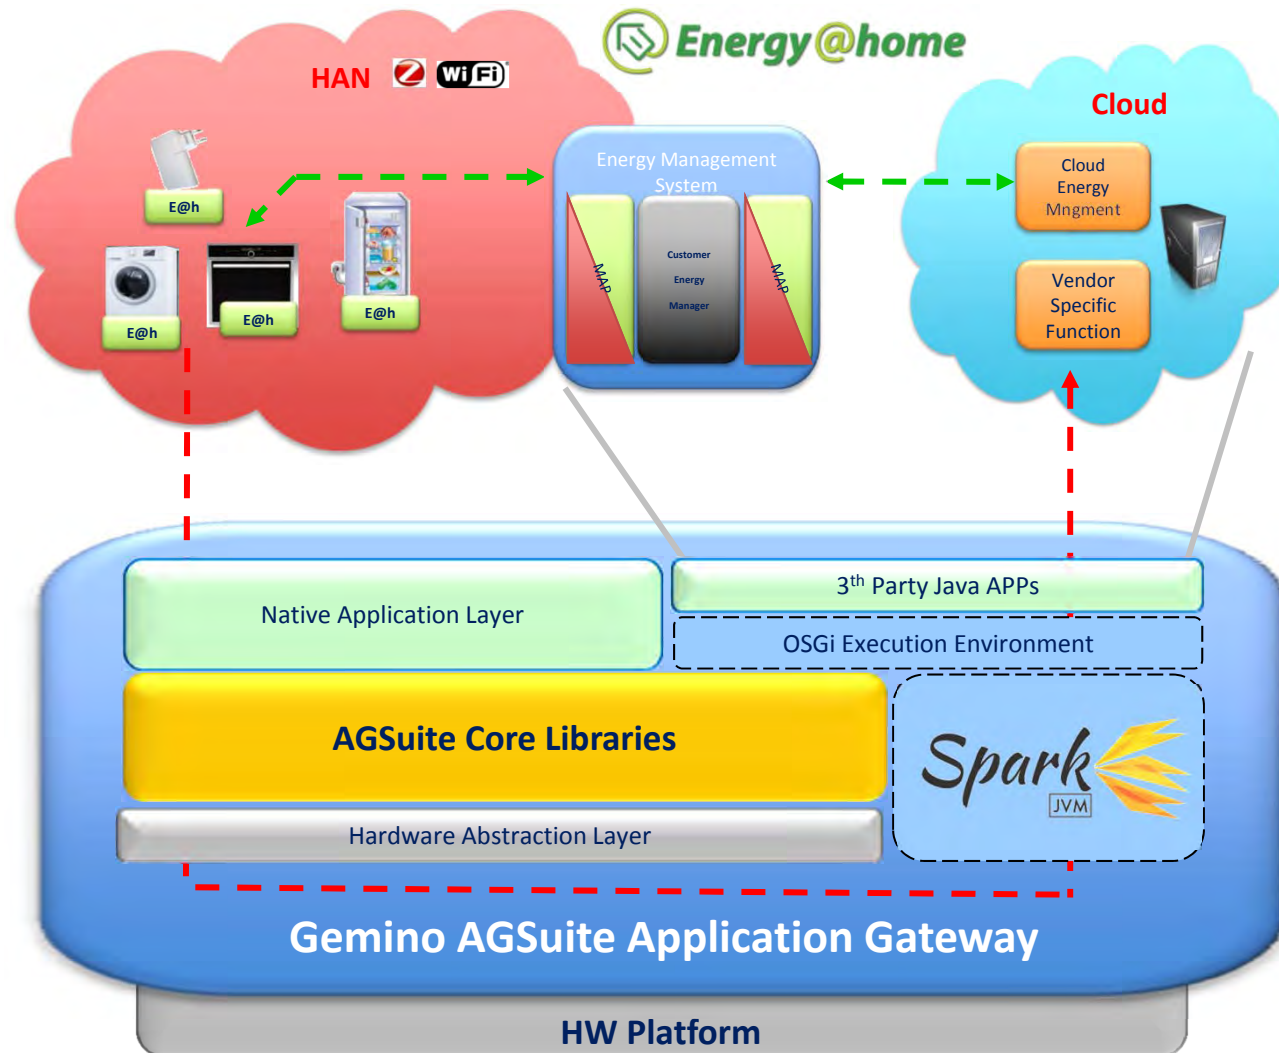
Energy@home

HAN Wi Fi

E@h

E@h

E@h

E@h

Energy Management System

MAP

Customer Energy Manager

MAP

Cloud

Cloud Energy Mngment

Vendor Specific Function

Native Application Layer

$3^{th}$ Party Java APPs

OSGi Execution Environment

AGSuite Core Libraries

Spark JVM

Hardware Abstraction Layer

Gemino AGSuite Application Gateway

HW Platform